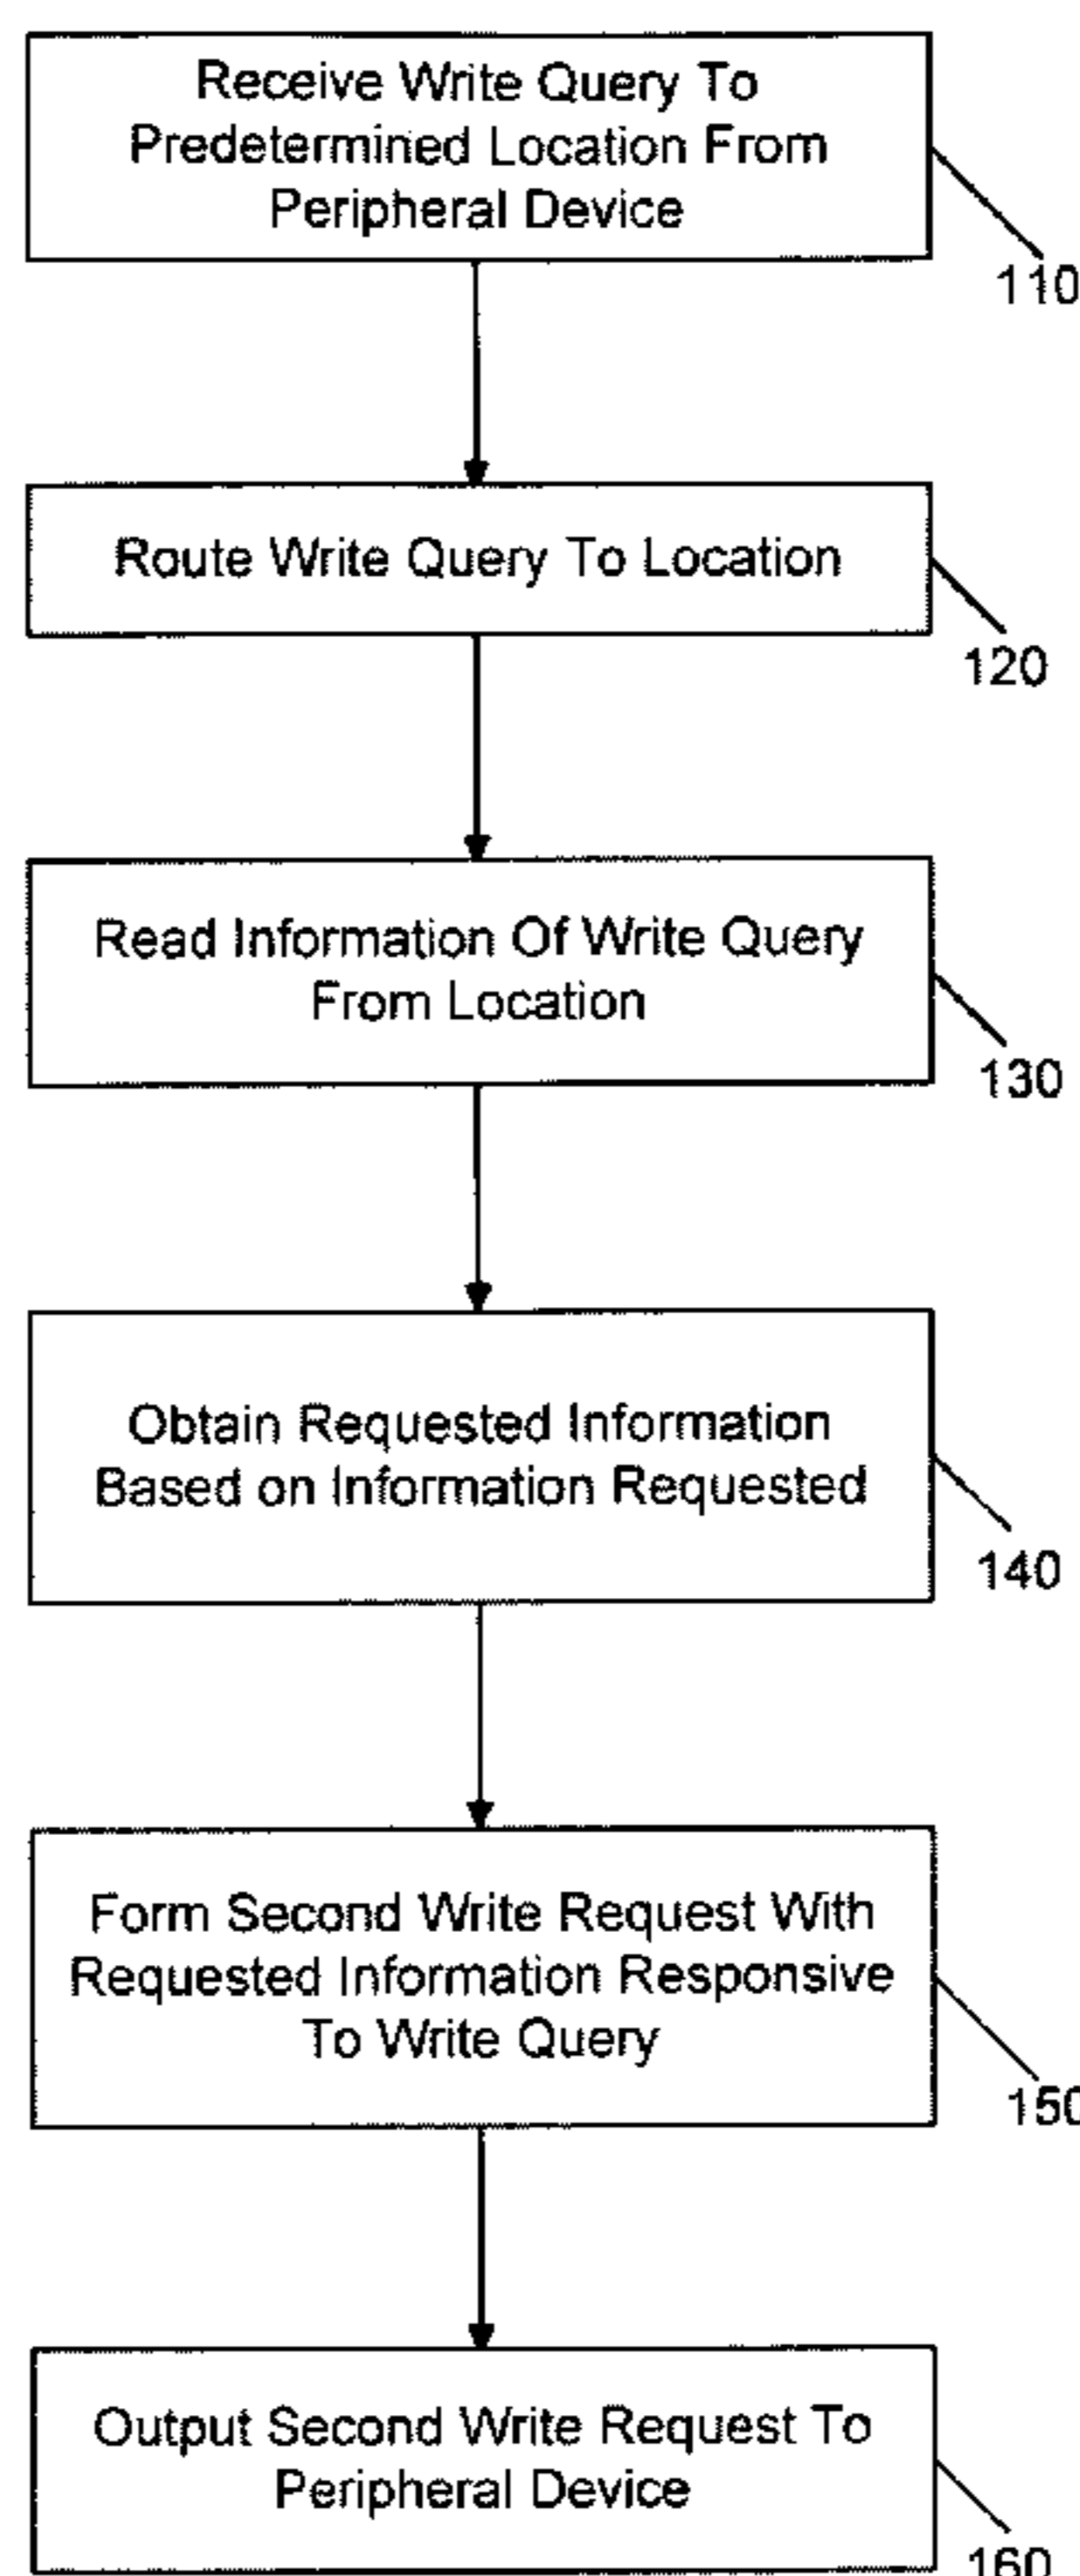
Receive Write Query To Predetermined Location From Peripheral Device

110

Route Write Query To Location

120

Read Information Of Write Query From Location

130

Obtain Requested Information Based on Information Requested

140

Form Second Write Request With Requested Information Responsive To Write Query

150

Output Second Write Request To Peripheral Device

160